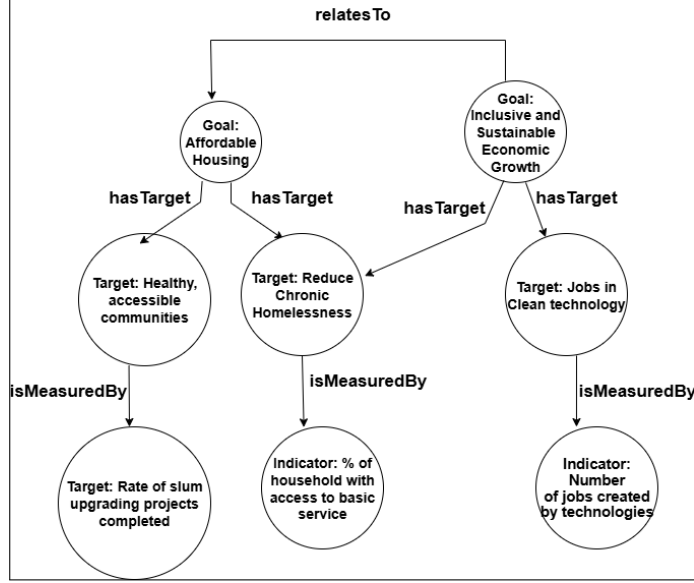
relatesTo

Goal: Affordable Housing

Goal: Inclusive and Sustainable Economic Growth

hasTarget

hasTarget

hasTarget

hasTarget

Target: Healthy, accessible communities

Target: Reduce Chronic Homelessness

Target: Jobs in Clean technology

isMeasuredBy

isMeasuredBy

isMeasuredBy

Target: Rate of slum upgrading projects completed

Indicator: % of household with access to basic service

Indicator: Number of jobs created by technologies